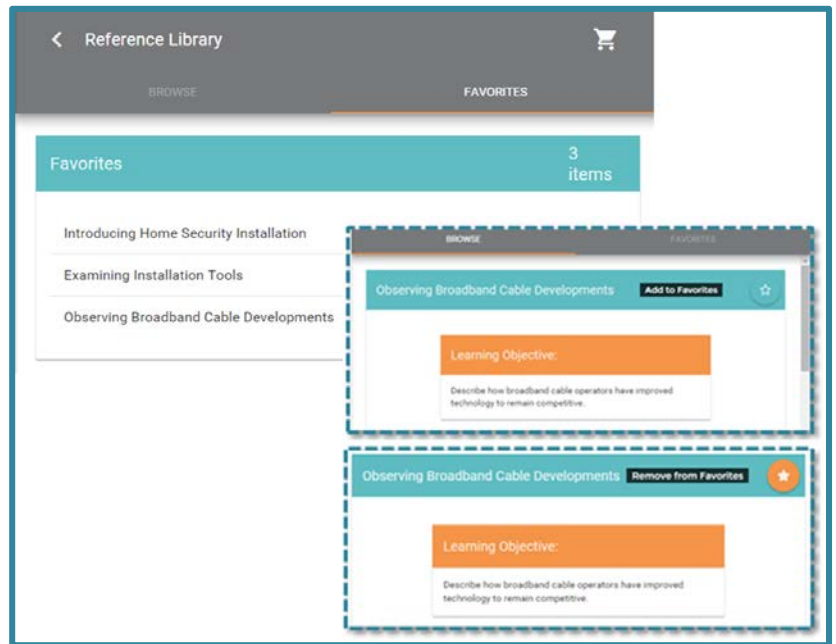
Reference Library

BROWSE

FAVORITES

Favorites

3 items

Introducing Home Security Installation

Examining Installation Tools

Observing Broadband Cable Developments

BROWSE

FAVORITES

Observing Broadband Cable Developments

Add to Favorites

Learning Objective:

Describe how broadband cable operators have improved technology to remain competitive.

Observing Broadband Cable Developments

Remove from Favorites

Learning Objective:

Describe how broadband cable operators have improved technology to remain competitive.